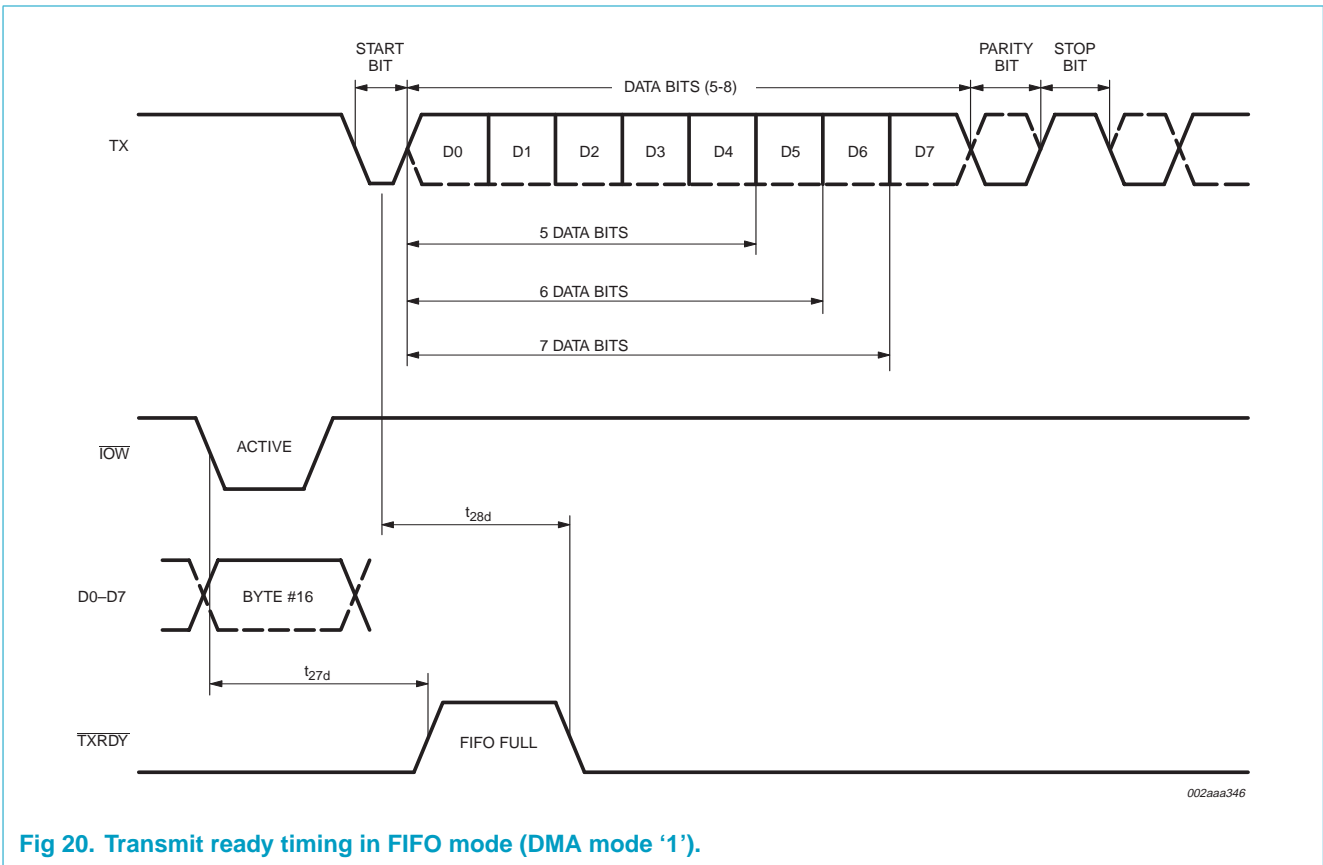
START BIT

DATA BITS (5-8)

PARITY BIT

STOP BIT

TX

D0

D1

D2

D3

D4

D5

D6

D7

5 DATA BITS

6 DATA BITS

7 DATA BITS

$\overline{IOW}$

ACTIVE

$t_{28d}$

D0–D7

BYTE #16

$t_{27d}$

$\overline{TXRDY}$

FIFO FULL

002aaa346

Fig 20. Transmit ready timing in FIFO mode (DMA mode ‘1’).